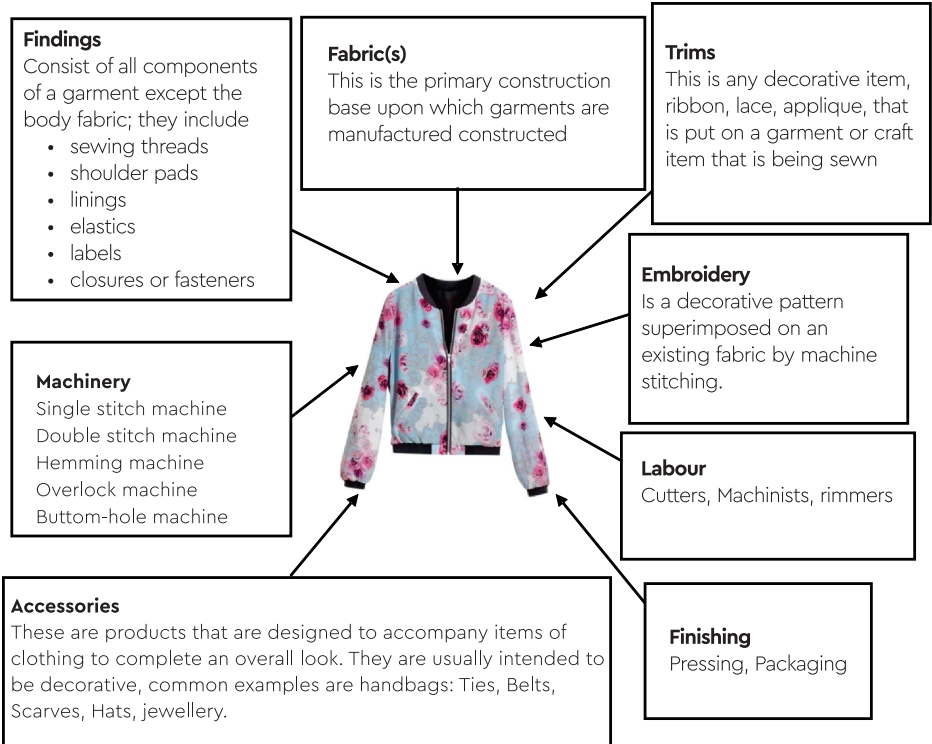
**Findings**
Consist of all components of a garment except the body fabric; they include
- sewing threads
- shoulder pads
- linings
- elastics
- labels
- closures or fasteners

**Fabric(s)**
This is the primary construction base upon which garments are manufactured constructed

**Trims**
This is any decorative item, ribbon, lace, applique, that is put on a garment or craft item that is being sewn

**Embroidery**
Is a decorative pattern superimposed on an existing fabric by machine stitching.

**Machinery**
Single stitch machine
Double stitch machine
Hemming machine
Overlock machine
Buttom-hole machine

**Labour**
Cutters, Machinists, rimmers

**Accessories**
These are products that are designed to accompany items of clothing to complete an overall look. They are usually intended to be decorative, common examples are handbags: Ties, Belts, Scarves, Hats, jewellery.

**Finishing**
Pressing, Packaging